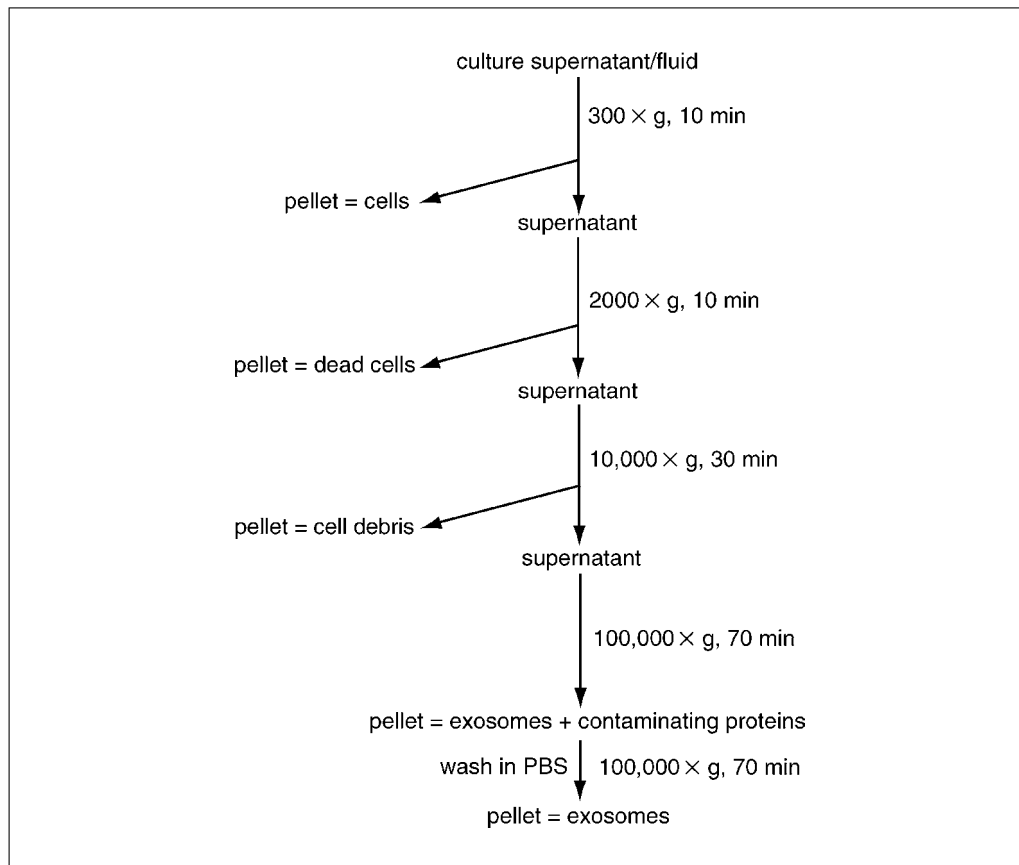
culture supernatant/fluid

$300 \times g$, 10 min

pellet = cells

supernatant

$2000 \times g$, 10 min

pellet = dead cells

supernatant

$10{,}000 \times g$, 30 min

pellet = cell debris

supernatant

$100{,}000 \times g$, 70 min

pellet = exosomes + contaminating proteins

wash in PBS

$100{,}000 \times g$, 70 min

pellet = exosomes